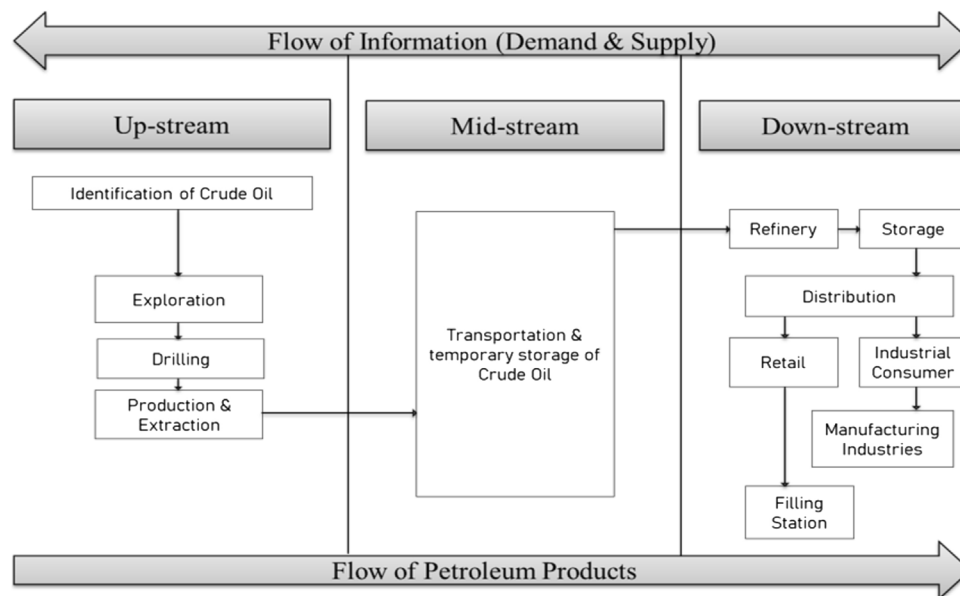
Flow of Information (Demand & Supply)

Up-stream

Mid-stream

Down-stream

Identification of Crude Oil

Exploration

Drilling

Production & Extraction

Transportation & temporary storage of Crude Oil

Refinery

Storage

Distribution

Retail

Industrial Consumer

Manufacturing Industries

Filling Station

Flow of Petroleum Products